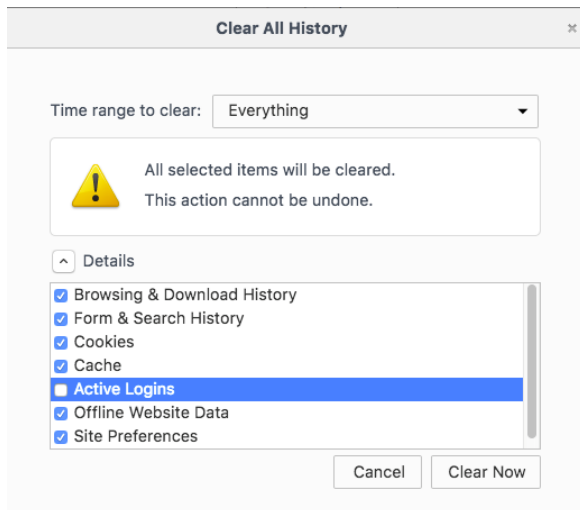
Clear All History

×

Time range to clear: Everything

All selected items will be cleared.

This action cannot be undone.

Details

Browsing & Download History
Form & Search History
Cookies
Cache
Active Logins
Offline Website Data
Site Preferences

Cancel Clear Now